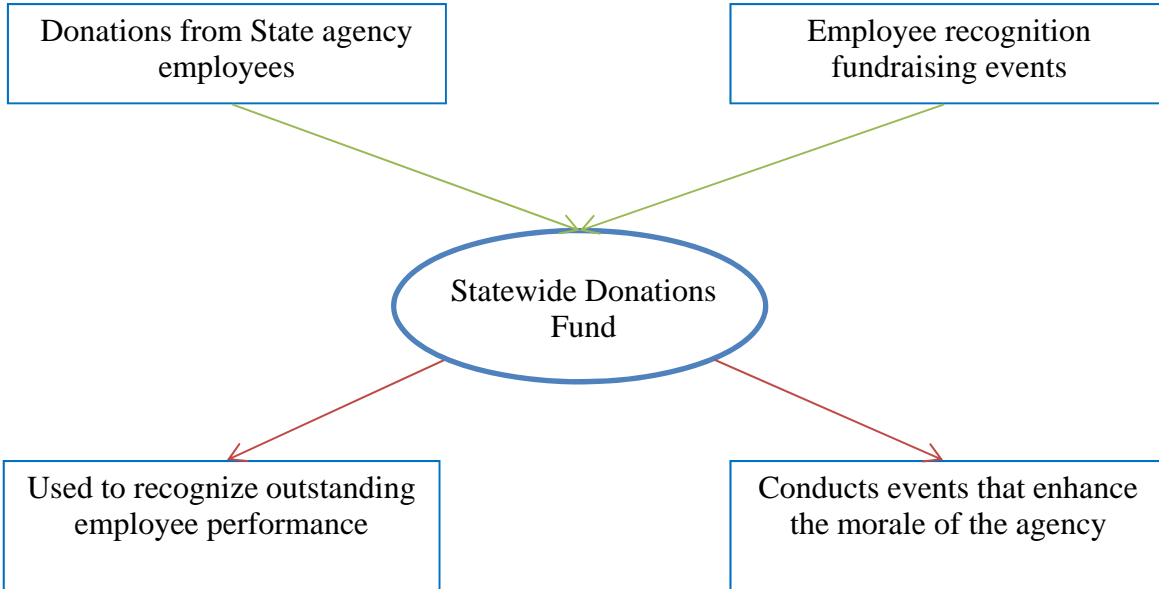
Donations from State agency employees

Employee recognition fundraising events

Statewide Donations Fund

Used to recognize outstanding employee performance

Conducts events that enhance the morale of the agency